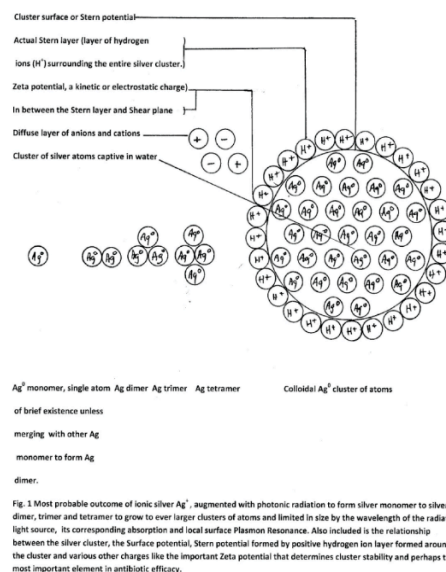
Cluster surface or Stern potential

Actual Stern layer (layer of hydrogen ions ($H^+$) surrounding the entire silver cluster.)

Zeta potential, a kinetic or electrostatic charge)

In between the Stern layer and Shear plane

Diffuse layer of anions and cations

Cluster of silver atoms captive in water

+ −

− +

$H^+$ $H^+$ $H^+$ $H^+$ $H^+$ $H^+$ $H^+$ $H^+$ $H^+$ $H^+$ $H^+$ $H^+$ $H^+$ $H^+$ $H^+$ $H^+$ $H^+$ $H^+$ $H^+$

$Ag^0$ $Ag^0$ $Ag^0$ $Ag^0$ $Ag^0$ $Ag^0$ $Ag^0$ $Ag^0$ $Ag^0$ $Ag^0$ $Ag^0$ $Ag^0$ $Ag^0$ $Ag^0$ $Ag^0$ $Ag^0$ $Ag^0$ $Ag^0$ $Ag^0$ $Ag^0$ $Ag^0$ $Ag^0$

$Ag^0$ $Ag^0$ $Ag^0$ $Ag^0$ $Ag^0$ $Ag^0$ $Ag^0$ $Ag^0$ $Ag^0$ $Ag^0$

$Ag^0$ monomer, single atom Ag dimer Ag trimer Ag tetramer of brief existence unless merging with other Ag monomer to form Ag dimer.

Colloidal $Ag^0$ cluster of atoms

Fig. 1 Most probable outcome of ionic silver $Ag^+$, augmented with photonic radiation to form silver monomer to silver dimer, trimer and tetramer to grow to ever larger clusters of atoms and limited in size by the wavelength of the radia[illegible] light source, its corresponding absorption and local surface Plasmon Resonance. Also included is the relationship between the silver cluster, the Surface potential, Stern potential formed by positive hydrogen ion layer formed aroun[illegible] the cluster and various other charges like the important Zeta potential that determines cluster stability and perhaps t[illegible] most important element in antibiotic efficacy.